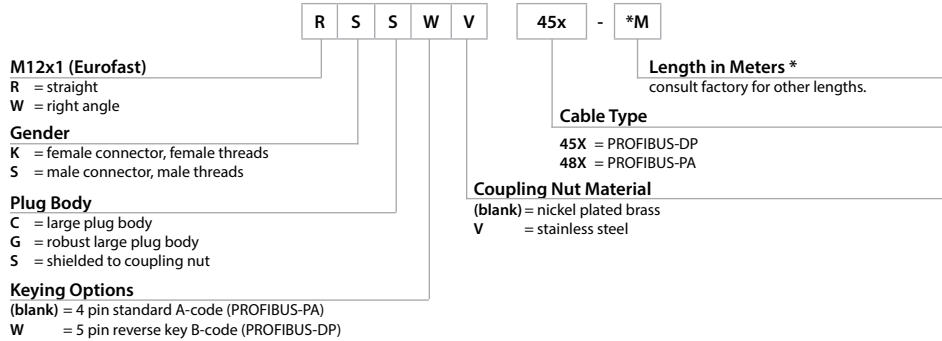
R S S W V 45x - *M

M12x1 (Eurofast)
R = straight
W = right angle

Gender
K = female connector, female threads
S = male connector, male threads

Plug Body
C = large plug body
G = robust large plug body
S = shielded to coupling nut

Keying Options
(blank) = 4 pin standard A-code (PROFIBUS-PA)
W = 5 pin reverse key B-code (PROFIBUS-DP)

Coupling Nut Material
(blank) = nickel plated brass
V = stainless steel

Cable Type
45X = PROFIBUS-DP
48X = PROFIBUS-PA

Length in Meters *
consult factory for other lengths.